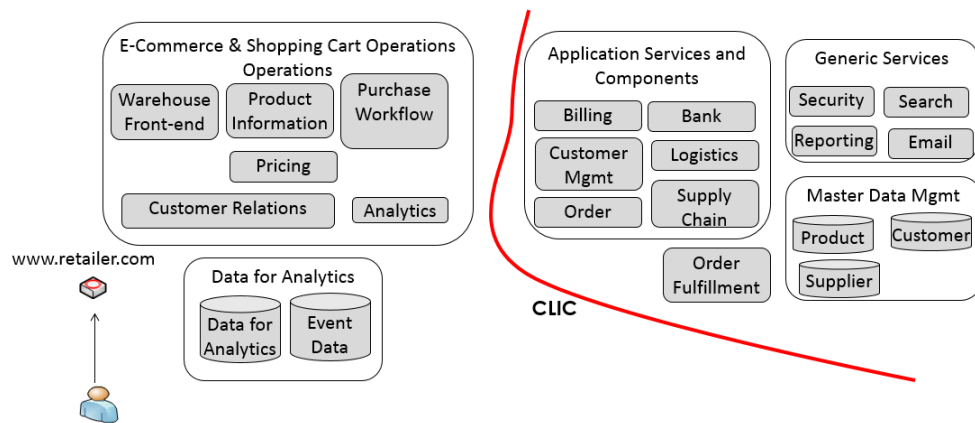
E-Commerce & Shopping Cart Operations Operations

Warehouse Front-end

Product Information

Purchase Workflow

Pricing

Customer Relations

Analytics

www.retailer.com

Data for Analytics

Data for Analytics

Event Data

Application Services and Components

Billing

Bank

Customer Mgmt

Logistics

Order

Supply Chain

Order Fulfillment

CLIC

Generic Services

Security

Search

Reporting

Email

Master Data Mgmt

Product

Customer

Supplier